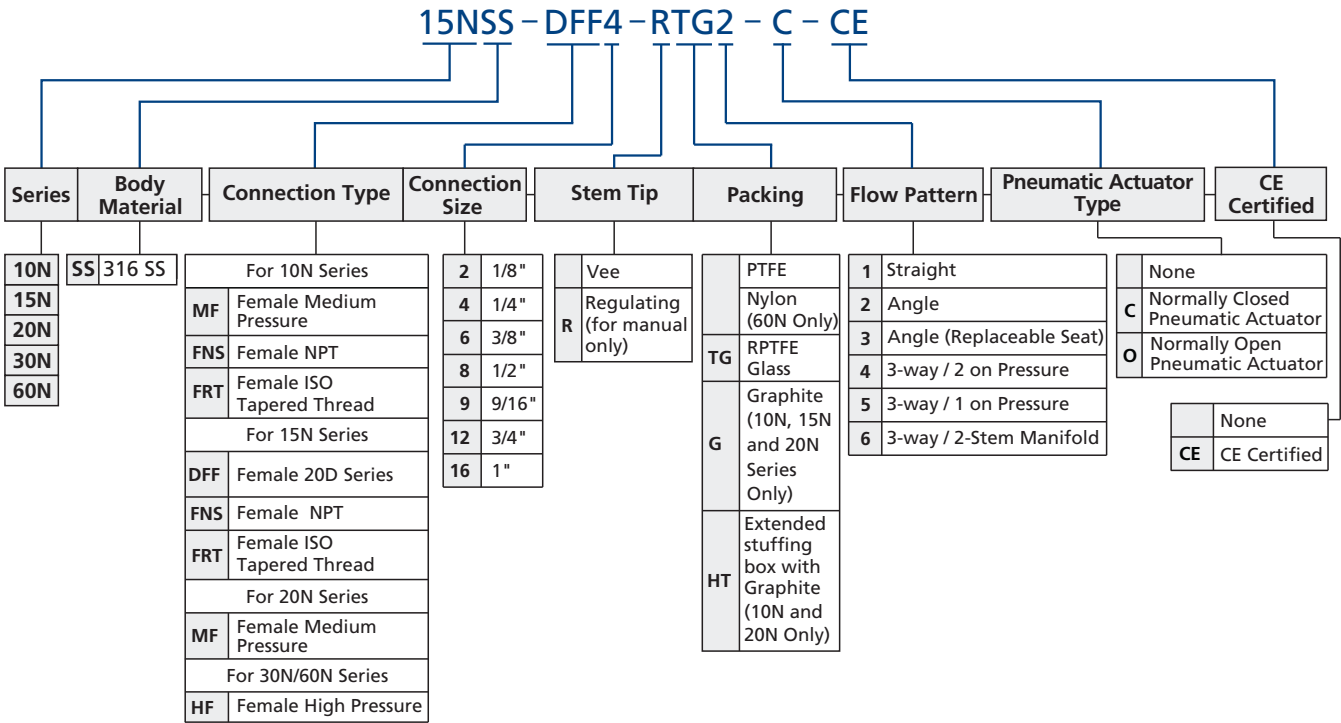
15NSS – DFF4 – RTG2 – C – CE

| Series | Body Material | Connection Type | Connection Size | Stem Tip | Packing | Flow Pattern | Pneumatic Actuator Type | CE Certified |
|---|---|---|---|---|---|---|---|---|

| Series |
|---|
| 10N |
| 15N |
| 20N |
| 30N |
| 60N |

| Body Material | |
|---|---|
| SS | 316 SS |

| Connection Type | |
|---|---|
| For 10N Series | |
| MF | Female Medium Pressure |
| FNS | Female NPT |
| FRT | Female ISO Tapered Thread |
| For 15N Series | |
| DFF | Female 20D Series |
| FNS | Female NPT |
| FRT | Female ISO Tapered Thread |
| For 20N Series | |
| MF | Female Medium Pressure |
| For 30N/60N Series | |
| HF | Female High Pressure |

| Connection Size | |
|---|---|
| 2 | 1/8" |
| 4 | 1/4" |
| 6 | 3/8" |
| 8 | 1/2" |
| 9 | 9/16" |
| 12 | 3/4" |
| 16 | 1" |

| Stem Tip | |
|---|---|
| | Vee |
| R | Regulating (for manual only) |

| Packing | |
|---|---|
| | PTFE |
| | Nylon (60N Only) |
| TG | RPTFE Glass |
| G | Graphite (10N, 15N and 20N Series Only) |
| HT | Extended stuffing box with Graphite (10N and 20N Only) |

| Flow Pattern | |
|---|---|
| 1 | Straight |
| 2 | Angle |
| 3 | Angle (Replaceable Seat) |
| 4 | 3-way / 2 on Pressure |
| 5 | 3-way / 1 on Pressure |
| 6 | 3-way / 2-Stem Manifold |

| Pneumatic Actuator Type | |
|---|---|
| | None |
| C | Normally Closed Pneumatic Actuator |
| O | Normally Open Pneumatic Actuator |

| CE Certified | |
|---|---|
| | None |
| CE | CE Certified |